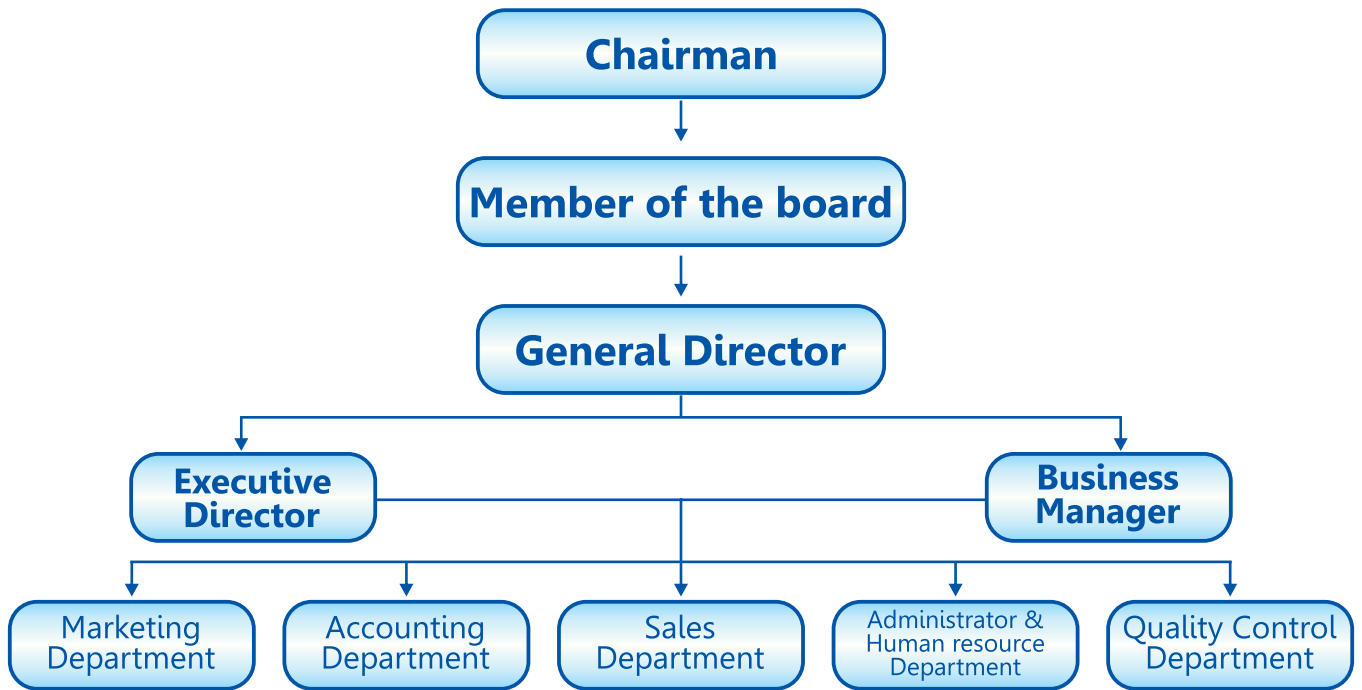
Chairman

Member of the board

General Director

Executive Director

Business Manager

Marketing Department

Accounting Department

Sales Department

Administrator & Human resource Department

Quality Control Department